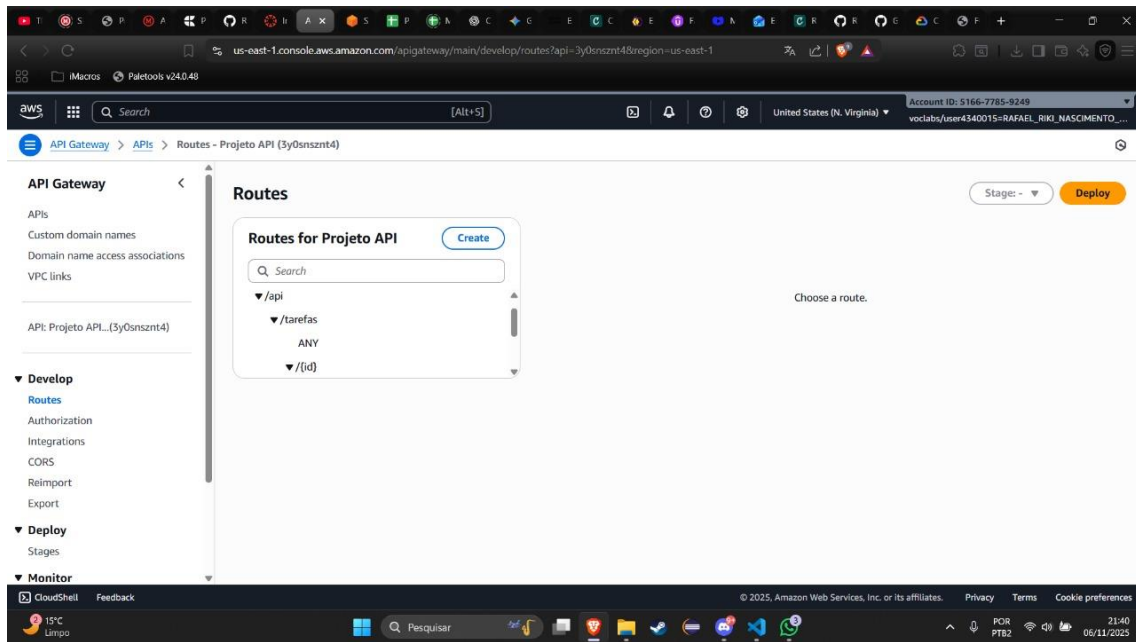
T S P A P R I A × S P N C G E C E F N E R R G C F +

us-east-1.console.aws.amazon.com/apigateway/main/develop/routes?api=3y0snsznt4&region=us-east-1

iMacros Paletools v24.0.48

aws Search [Alt+S] United States (N. Virginia) ▾ Account ID: 5166-7785-9249 voclabs/user4340015=RAFAEL_RIKI_NASCIMENTO_...

API Gateway > APIs > Routes - Projeto API (3y0snsznt4)

API Gateway
APIs
Custom domain names
Domain name access associations
VPC links

API: Projeto API...(3y0snsznt4)

▼ Develop
Routes
Authorization
Integrations
CORS
Reimport
Export

▼ Deploy
Stages

▼ Monitor

Routes

Stage: - ▾ Deploy

Routes for Projeto API Create

Search

▼/api
▼/tarefas
ANY
▼/{id}

Choose a route.

CloudShell Feedback © 2025, Amazon Web Services, Inc. or its affiliates. Privacy Terms Cookie preferences

15°C Limpo Pesquisar POR PTB2 21:40 06/11/2025